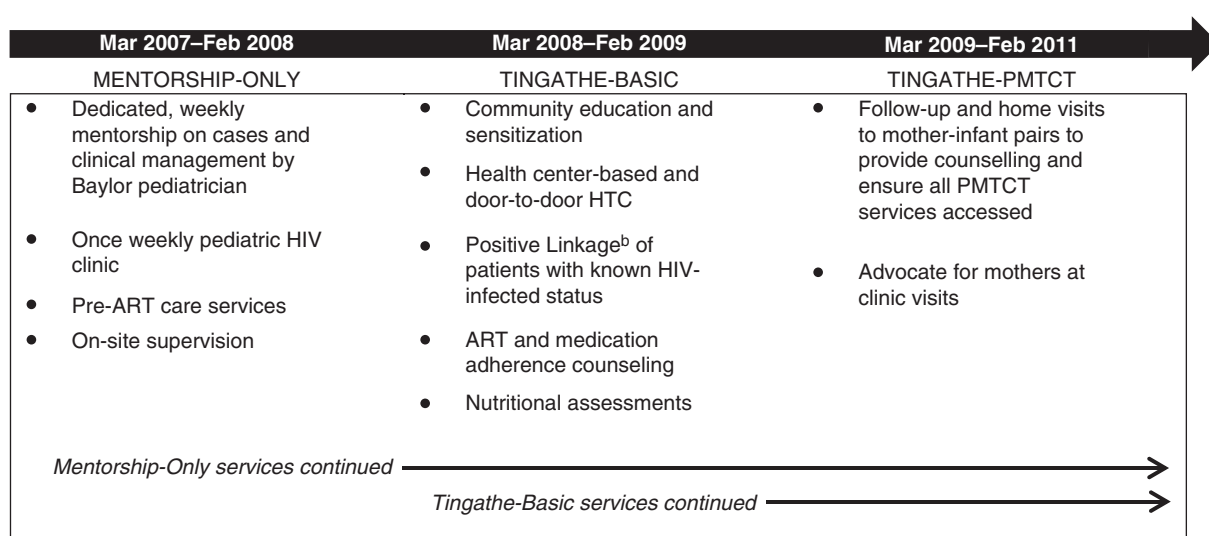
Mar 2007–Feb 2008

MENTORSHIP-ONLY

- Dedicated, weekly mentorship on cases and clinical management by Baylor pediatrician
- Once weekly pediatric HIV clinic
- Pre-ART care services
- On-site supervision

Mar 2008–Feb 2009

TINGATHE-BASIC

- Community education and sensitization
- Health center-based and door-to-door HTC
- Positive Linkage$^{b}$ of patients with known HIV-infected status
- ART and medication adherence counseling
- Nutritional assessments

Mar 2009–Feb 2011

TINGATHE-PMTCT

- Follow-up and home visits to mother-infant pairs to provide counselling and ensure all PMTCT services accessed
- Advocate for mothers at clinic visits

Mentorship-Only services continued

Tingathe-Basic services continued